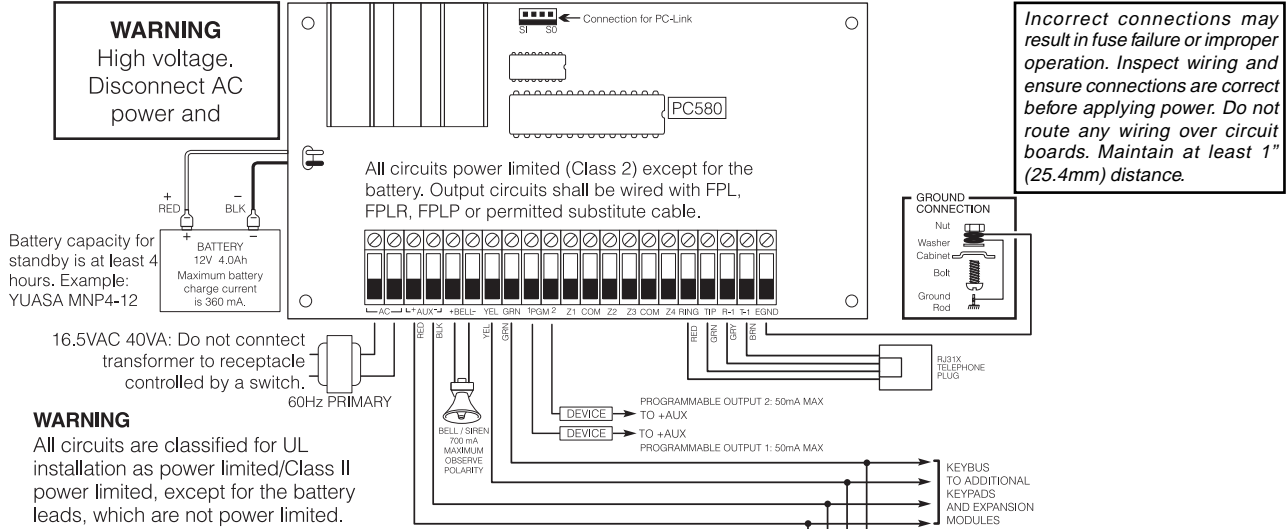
WARNING
High voltage. Disconnect AC power and

Connection for PC-Link
SI SO

PC580

All circuits power limited (Class 2) except for the battery. Output circuits shall be wired with FPL, FPLR, FPLP or permitted substitute cable.

Incorrect connections may result in fuse failure or improper operation. Inspect wiring and ensure connections are correct before applying power. Do not route any wiring over circuit boards. Maintain at least 1" (25.4mm) distance.

GROUND CONNECTION
Nut
Washer
Cabinet
Bolt
Ground Rod

+ RED
– BLK

Battery capacity for standby is at least 4 hours. Example: YUASA MNP4-12

+ –
BATTERY
12V 4.0Ah
Maximum battery charge current is 360 mA.

AC +AUX- +BELL- YEL GRN 1PGM 2 Z1 COM Z2 Z3 COM Z4 RING TIP R-1 T-1 EGND

RED GRN GRY BRN

RJ31X TELEPHONE PLUG

16.5VAC 40VA: Do not conntect transformer to receptacle controlled by a switch.
60Hz PRIMARY

RED BLK YEL GRN

DEVICE → PROGRAMMABLE OUTPUT 2: 50mA MAX TO +AUX
DEVICE → TO +AUX PROGRAMMABLE OUTPUT 1: 50mA MAX

BELL / SIREN 700 mA MAXIMUM OBSERVE POLARITY

KEYBUS TO ADDITIONAL KEYPADS AND EXPANSION MODULES

WARNING
All circuits are classified for UL installation as power limited/Class II power limited, except for the battery leads, which are not power limited.